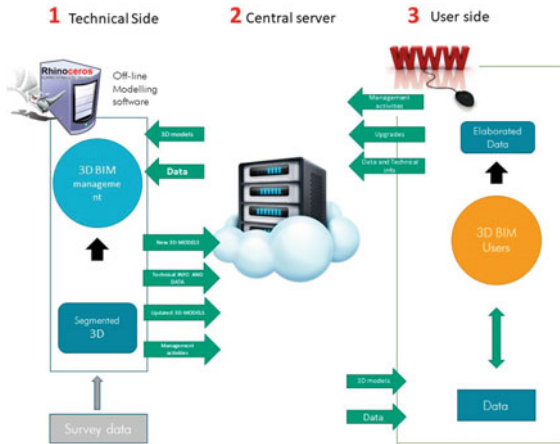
1 Technical Side

2 Central server

3 User side

Rhinoceros

Off-line Modelling software

WWW

Management activities

Upgrades

Data and Technical info

Elaborated Data

3D models

Data

3D BIM management

New 3D MODELS

Technical INFO AND DATA

Updated 3D MODELS

Management activities

Segmented 3D

3D BIM Users

3D models

Data

Data

Survey data